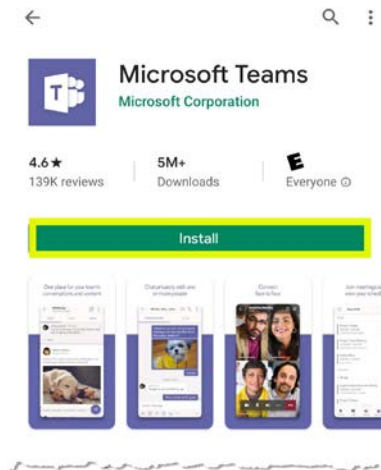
Microsoft Teams

Microsoft Corporation

4.6 ★
139K reviews

5M+
Downloads

E
Everyone ⓘ

Install

One place for your team's conversations and content

Chat privately with one or many people

Connect face to face

Join meetings and view your schedule